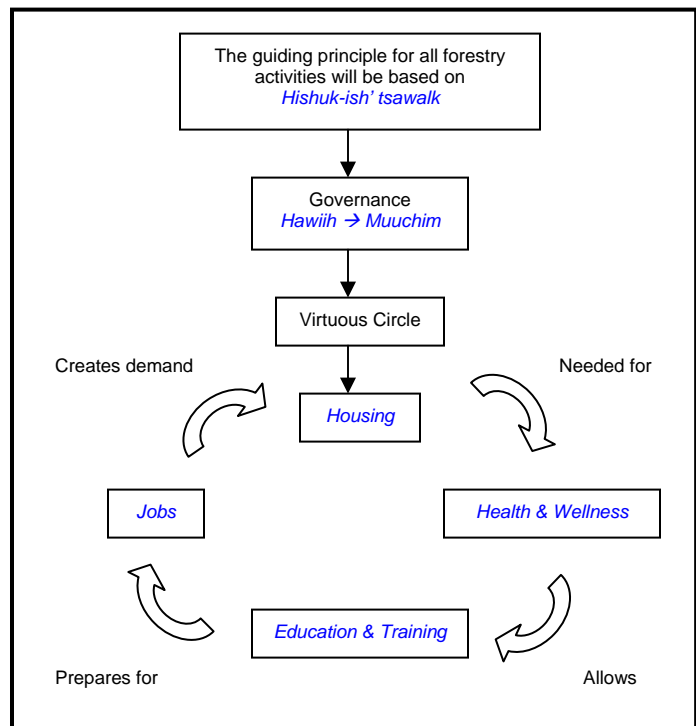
The guiding principle for all forestry activities will be based on *Hishuk-ish' tsawalk*

Governance
*Hawiih → Muuchim*

Virtuous Circle

Creates demand

Needed for

*Housing*

*Jobs*

*Health & Wellness*

*Education & Training*

Prepares for

Allows